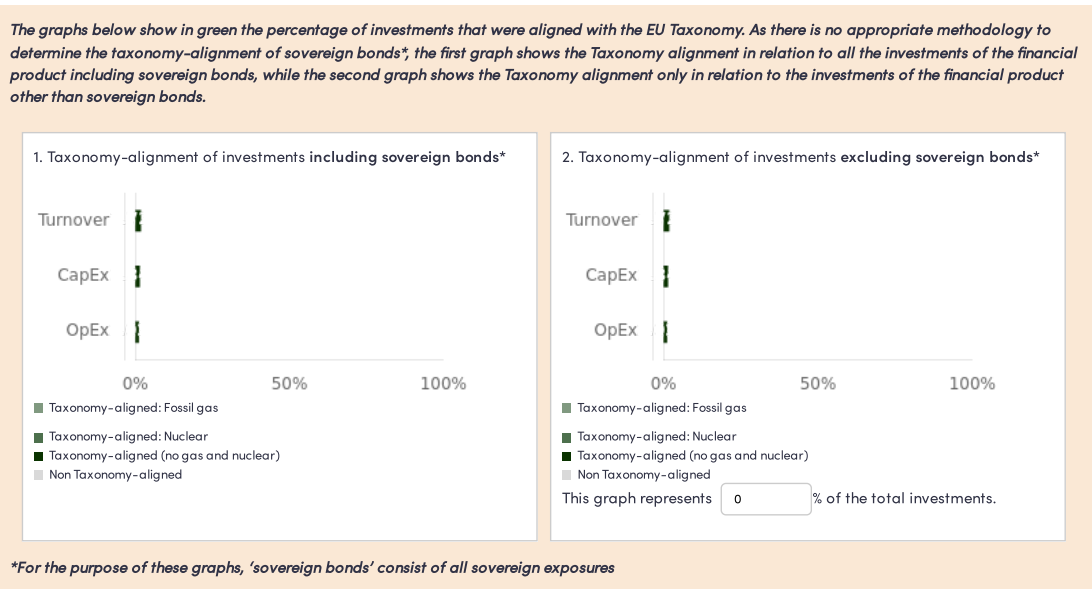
The graphs below show in green the percentage of investments that were aligned with the EU Taxonomy. As there is no appropriate methodology to determine the taxonomy-alignment of sovereign bonds*, the first graph shows the Taxonomy alignment in relation to all the investments of the financial product including sovereign bonds, while the second graph shows the Taxonomy alignment only in relation to the investments of the financial product other than sovereign bonds.

1. Taxonomy-alignment of investments **including sovereign bonds***

Turnover

CapEx

OpEx

0%
50%
100%

Taxonomy-aligned: Fossil gas
Taxonomy-aligned: Nuclear
Taxonomy-aligned (no gas and nuclear)
Non Taxonomy-aligned

2. Taxonomy-alignment of investments **excluding sovereign bonds***

Turnover

CapEx

OpEx

0%
50%
100%

Taxonomy-aligned: Fossil gas
Taxonomy-aligned: Nuclear
Taxonomy-aligned (no gas and nuclear)
Non Taxonomy-aligned

This graph represents 0 % of the total investments.

*For the purpose of these graphs, 'sovereign bonds' consist of all sovereign exposures